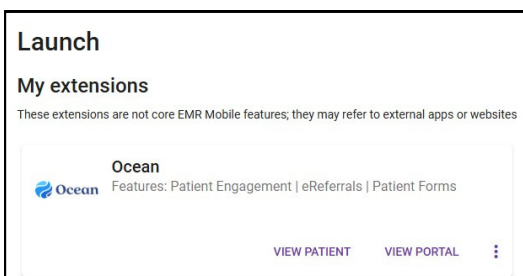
Launch

My extensions

These extensions are not core EMR Mobile features; they may refer to external apps or websites

Ocean

Ocean Features: Patient Engagement | eReferrals | Patient Forms

VIEW PATIENT VIEW PORTAL ⋮